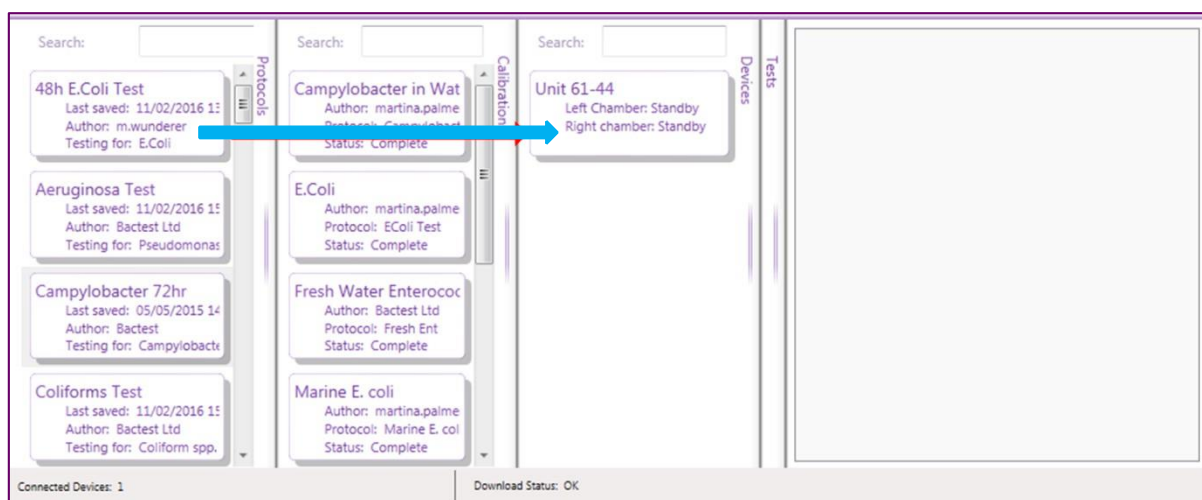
Search:

Protocols

48h E.Coli Test
Last saved: 11/02/2016 13
Author: m.wunderer
Testing for: E.Coli

Aeruginosa Test
Last saved: 11/02/2016 15
Author: Bactest Ltd
Testing for: Pseudomonas

Campylobacter 72hr
Last saved: 05/05/2015 14
Author: Bactest
Testing for: Campylobacte

Coliforms Test
Last saved: 11/02/2016 15
Author: Bactest Ltd
Testing for: Coliform spp.

Search:

Calibration

Campylobacter in Wat
Author: martina.palme
Protocol: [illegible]
Status: Complete

E.Coli
Author: martina.palme
Protocol: EColi Test
Status: Complete

Fresh Water Enterococ
Author: Bactest Ltd
Protocol: Fresh Ent
Status: Complete

Marine E. coli
Author: martina.palme
Protocol: Marine E. col
Status: Complete

Search:

Devices

Unit 61-44
Left Chamber: Standby
Right chamber: Standby

Tests

Connected Devices: 1

Download Status: OK